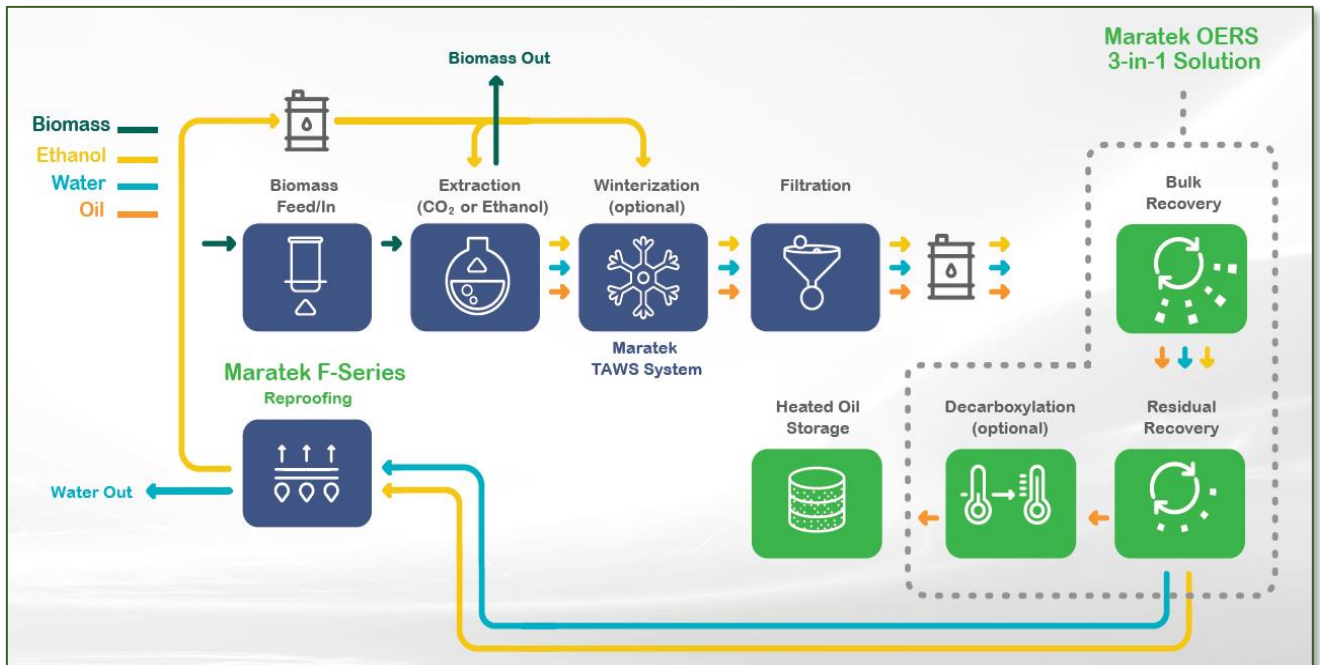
Maratek OERS
3-in-1 Solution

Biomass Out

Biomass
Ethanol
Water
Oil

Biomass Feed/In

Extraction ($CO_2$ or Ethanol)

Winterization (optional)

Maratek TAWS System

Filtration

Bulk Recovery

Maratek F-Series
Reproofing

Water Out

Heated Oil Storage

Decarboxylation (optional)

Residual Recovery